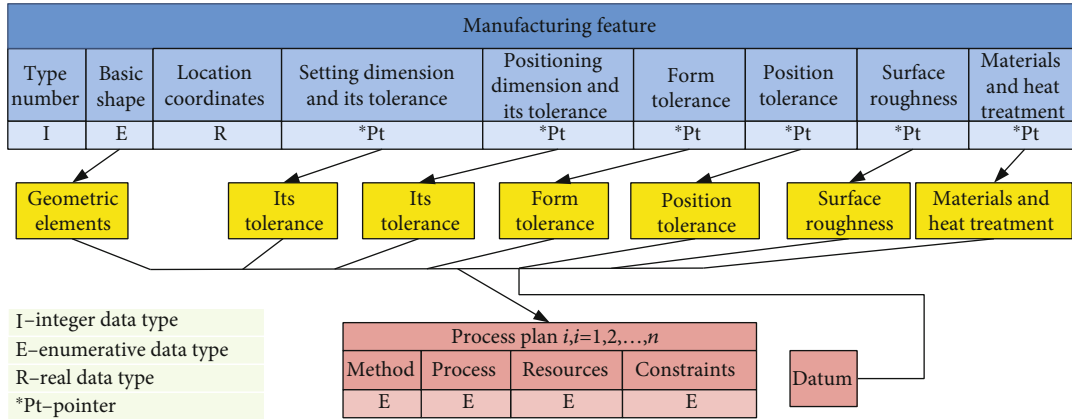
Manufacturing feature

| Type number | Basic shape | Location coordinates | Setting dimension and its tolerance | Positioning dimension and its tolerance | Form tolerance | Position tolerance | Surface roughness | Materials and heat treatment |
|---|---|---|---|---|---|---|---|---|
| I | E | R | *Pt | *Pt | *Pt | *Pt | *Pt | *Pt |

Geometric elements

Its tolerance

Its tolerance

Form tolerance

Position tolerance

Surface roughness

Materials and heat treatment

I–integer data type
E–enumerative data type
R–real data type
*Pt–pointer

Process plan $i$,$i$=1,2,…,$n$

| Method | Process | Resources | Constraints |
|---|---|---|---|
| E | E | E | E |

Datum